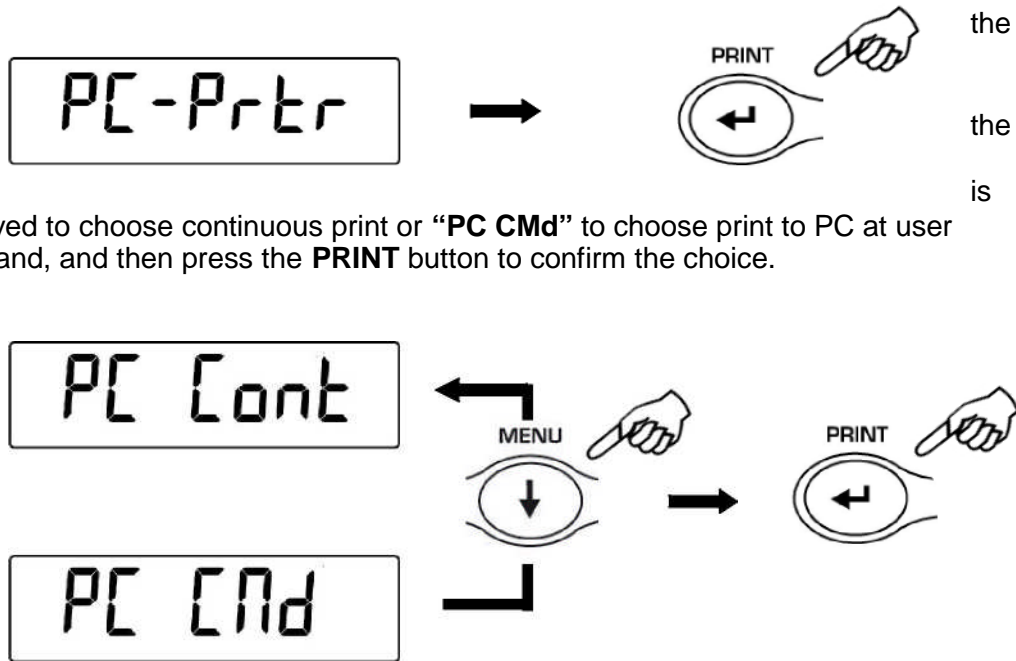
PC-Prtr

PRINT

the

the

is

ved to choose continuous print or **"PC CMd"** to choose print to PC at user and, and then press the **PRINT** button to confirm the choice.

PC Cont

MENU

PRINT

PC CMd